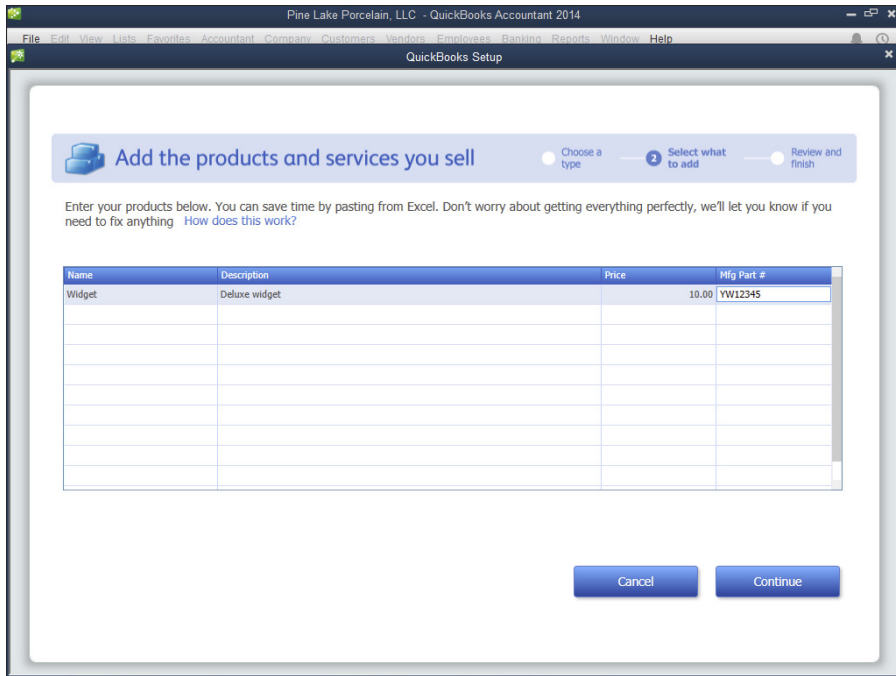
Pine Lake Porcelain, LLC - QuickBooks Accountant 2014

File Edit View Lists Favorites Accountant Company Customers Vendors Employees Banking Reports Window Help

QuickBooks Setup

Add the products and services you sell

Choose a type

2 Select what to add

Review and finish

Enter your products below. You can save time by pasting from Excel. Don't worry about getting everything perfectly, we'll let you know if you need to fix anything How does this work?

| Name | Description | Price | Mfg Part # |
|---|---|---|---|
| Widget | Deluxe widget | 10.00 | YW12345 |
| | | | |
| | | | |
| | | | |
| | | | |
| | | | |
| | | | |
| | | | |
| | | | |

Cancel

Continue